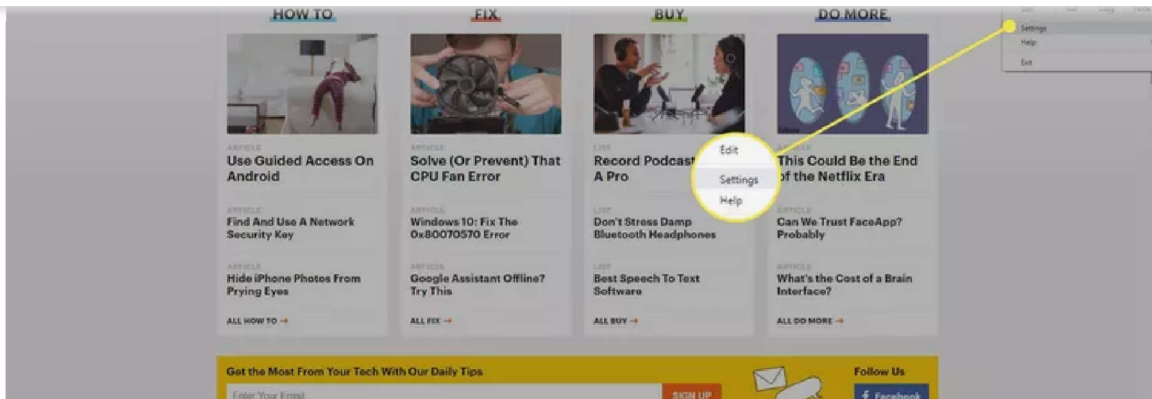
HOW TO

ARTICLE
Use Guided Access On Android

ARTICLE
Find And Use A Network Security Key

ARTICLE
Hide iPhone Photos From Prying Eyes

ALL HOW TO →

FIX

ARTICLE
Solve (Or Prevent) That CPU Fan Error

ARTICLE
Windows 10: Fix The 0x80070570 Error

ARTICLE
Google Assistant Offline? Try This

ALL FIX →

BUY

LIST
Record Podcast A Pro

LIST
Don't Stress Damp Bluetooth Headphones

LIST
Best Speech To Text Software

ALL BUY →

DO MORE

ARTICLE
This Could Be the End of the Netflix Era

ARTICLE
Can We Trust FaceApp? Probably

ARTICLE
What's the Cost of a Brain Interface?

ALL DO MORE →

Edit
Settings
Help

Settings
Help
Exit

Get the Most From Your Tech With Our Daily Tips
Enter Your Email
SIGN UP
Follow Us
Facebook